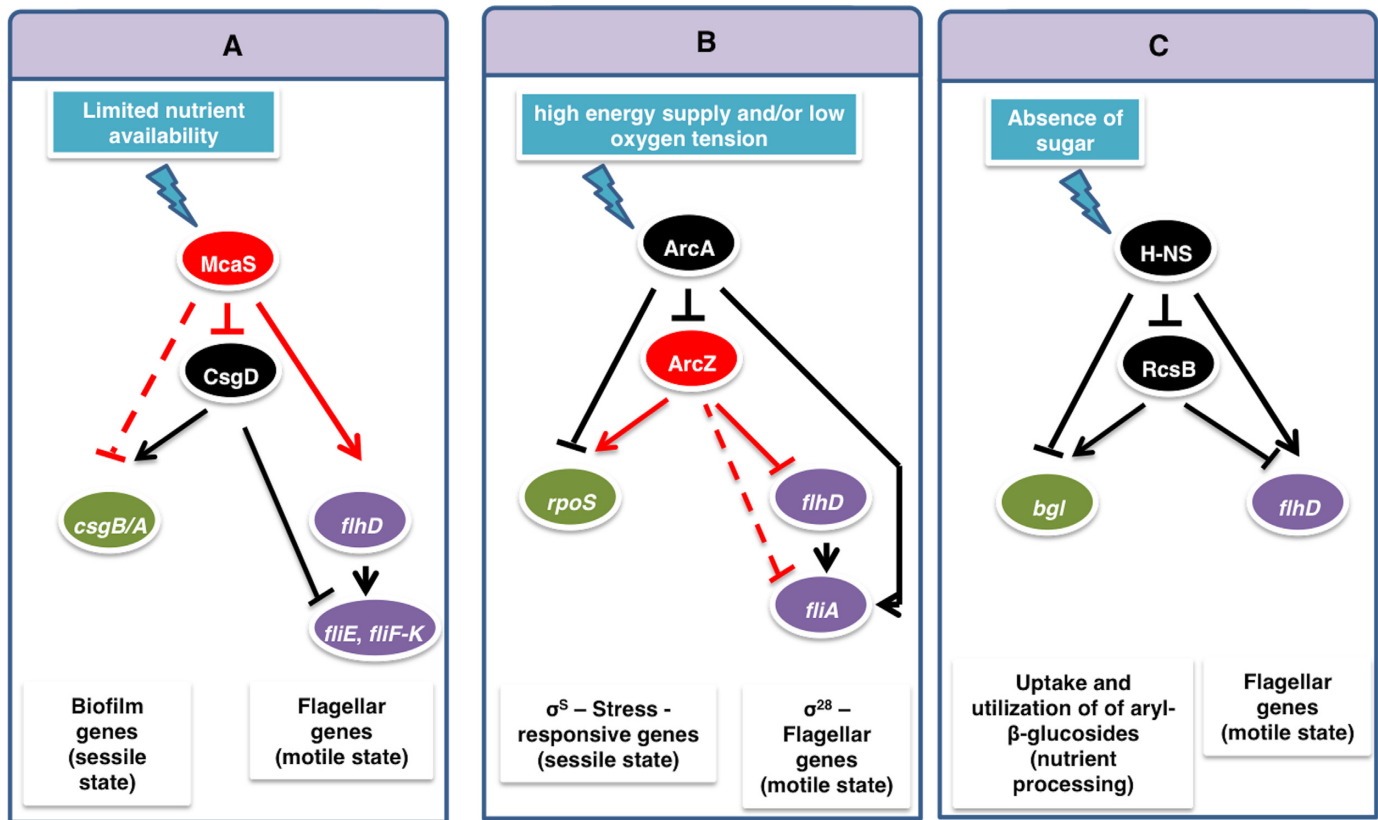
A

Limited nutrient availability

McaS

CsgD

csgB/A

flhD

fliE, fliF-K

Biofilm genes (sessile state)

Flagellar genes (motile state)

B

high energy supply and/or low oxygen tension

ArcA

ArcZ

rpoS

flhD

fliA

$\sigma^S$ – Stress - responsive genes (sessile state)

$\sigma^{28}$ – Flagellar genes (motile state)

C

Absence of sugar

H-NS

RcsB

bgl

flhD

Uptake and utilization of of aryl-β-glucosides (nutrient processing)

Flagellar genes (motile state)